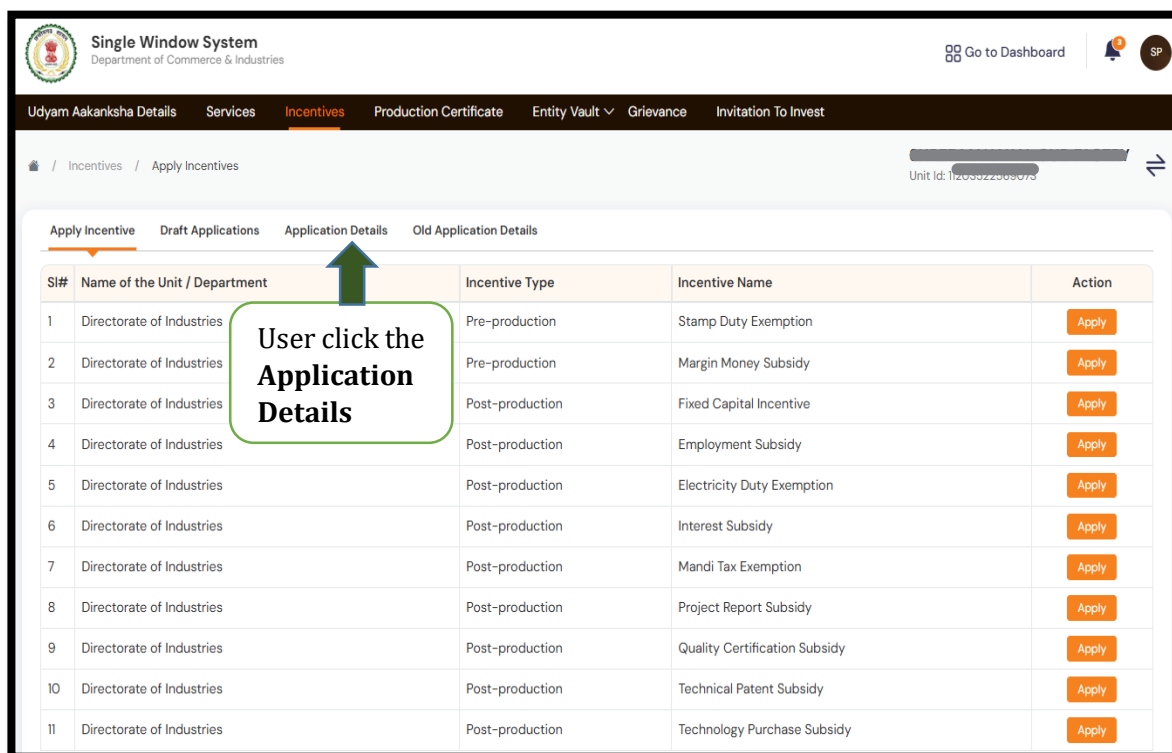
Single Window System
Department of Commerce & Industries

Go to Dashboard

SP

Udyam Aakanksha Details | Services | Incentives | Production Certificate | Entity Vault | Grievance | Invitation To Invest

/ Incentives / Apply Incentives

Unit Id: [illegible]

Apply Incentive | Draft Applications | Application Details | Old Application Details

User click the **Application Details**

| Sl# | Name of the Unit / Department | Incentive Type | Incentive Name | Action |
|---|---|---|---|---|
| 1 | Directorate of Industries | Pre-production | Stamp Duty Exemption | Apply |
| 2 | Directorate of Industries | Pre-production | Margin Money Subsidy | Apply |
| 3 | Directorate of Industries | Post-production | Fixed Capital Incentive | Apply |
| 4 | Directorate of Industries | Post-production | Employment Subsidy | Apply |
| 5 | Directorate of Industries | Post-production | Electricity Duty Exemption | Apply |
| 6 | Directorate of Industries | Post-production | Interest Subsidy | Apply |
| 7 | Directorate of Industries | Post-production | Mandi Tax Exemption | Apply |
| 8 | Directorate of Industries | Post-production | Project Report Subsidy | Apply |
| 9 | Directorate of Industries | Post-production | Quality Certification Subsidy | Apply |
| 10 | Directorate of Industries | Post-production | Technical Patent Subsidy | Apply |
| 11 | Directorate of Industries | Post-production | Technology Purchase Subsidy | Apply |